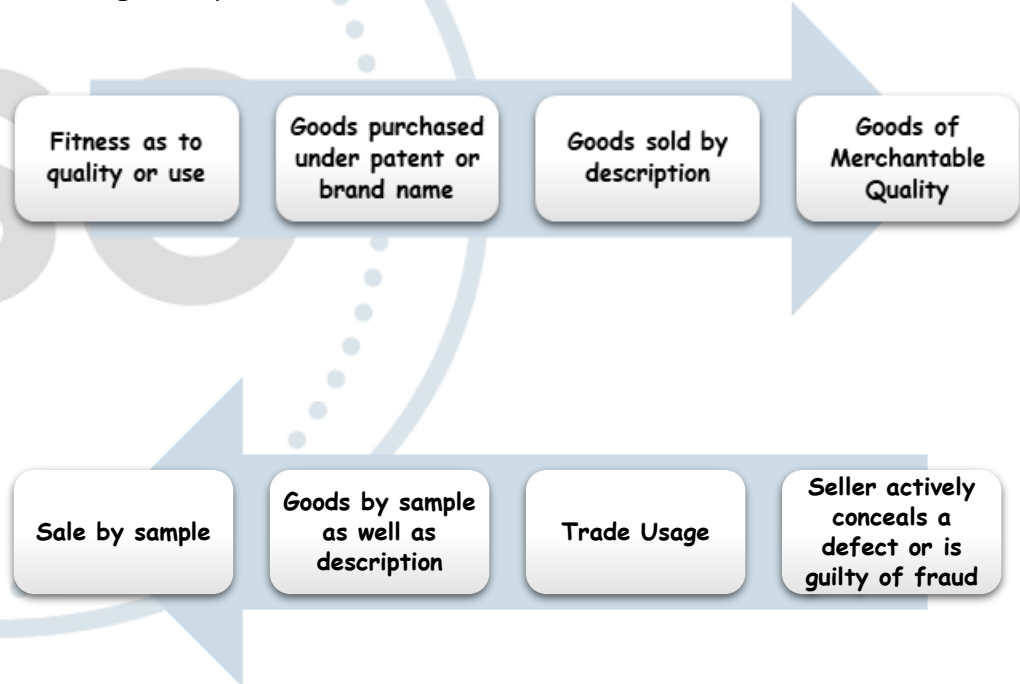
Fitness as to quality or use

Goods purchased under patent or brand name

Goods sold by description

Goods of Merchantable Quality

Sale by sample

Goods by sample as well as description

Trade Usage

Seller actively conceals a defect or is guilty of fraud